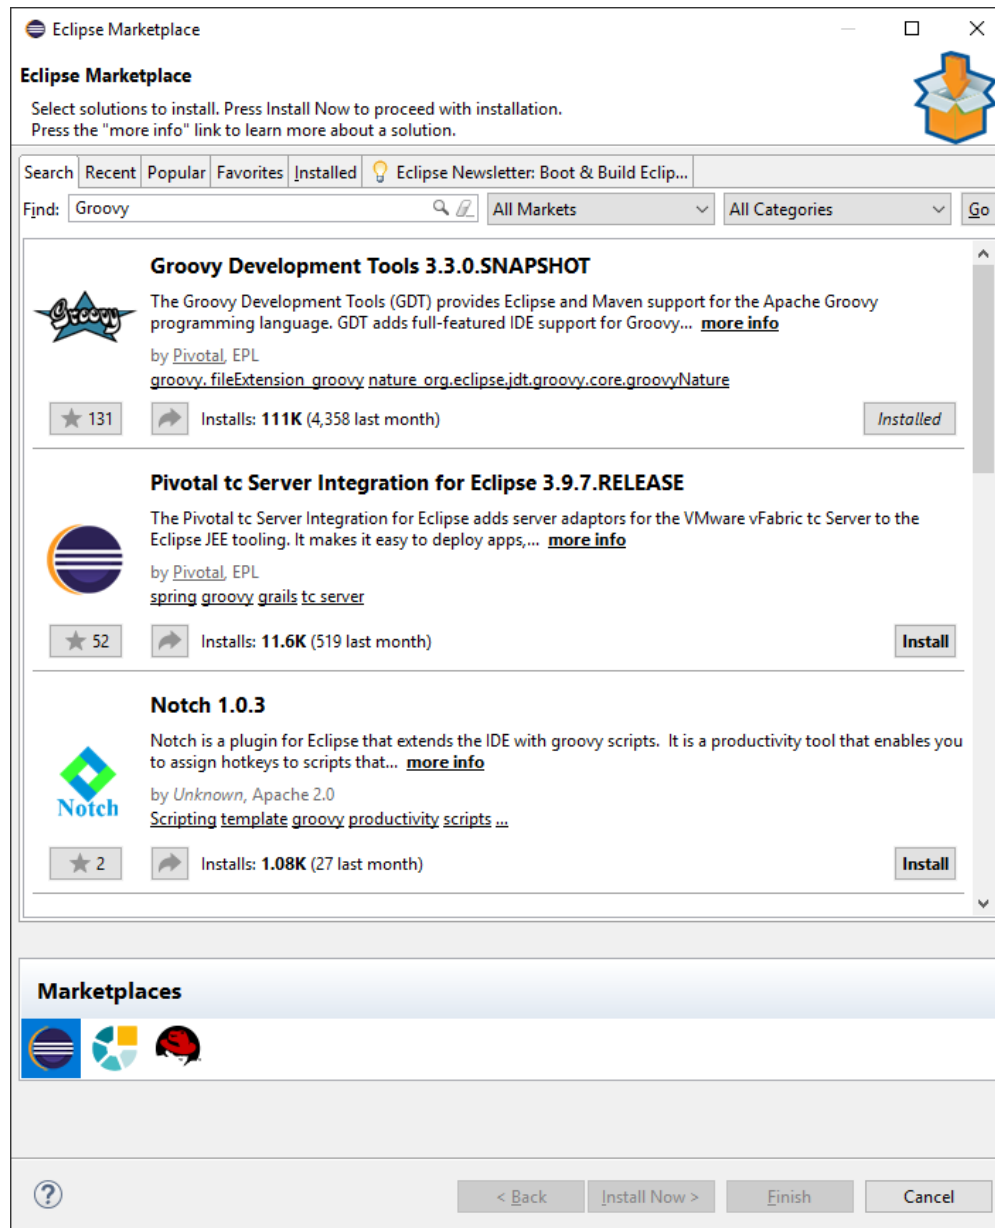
Eclipse Marketplace

Eclipse Marketplace

Select solutions to install. Press Install Now to proceed with installation.
Press the "more info" link to learn more about a solution.

Search | Recent | Popular | Favorites | Installed | Eclipse Newsletter: Boot & Build Eclip...

Find: Groovy | All Markets | All Categories | Go

Groovy Development Tools 3.3.0.SNAPSHOT

The Groovy Development Tools (GDT) provides Eclipse and Maven support for the Apache Groovy programming language. GDT adds full-featured IDE support for Groovy... more info

by Pivotal, EPL

groovy fileExtension_groovy nature_org.eclipse.jdt.groovy.core.groovyNature

131 Installs: 111K (4,358 last month) Installed

Pivotal tc Server Integration for Eclipse 3.9.7.RELEASE

The Pivotal tc Server Integration for Eclipse adds server adaptors for the VMware vFabric tc Server to the Eclipse JEE tooling. It makes it easy to deploy apps,... more info

by Pivotal, EPL

spring groovy grails tc server

52 Installs: 11.6K (519 last month) Install

Notch 1.0.3

Notch is a plugin for Eclipse that extends the IDE with groovy scripts. It is a productivity tool that enables you to assign hotkeys to scripts that... more info

by Unknown, Apache 2.0

Scripting template groovy productivity scripts ...

2 Installs: 1.08K (27 last month) Install

Marketplaces

< Back Install Now > Finish Cancel